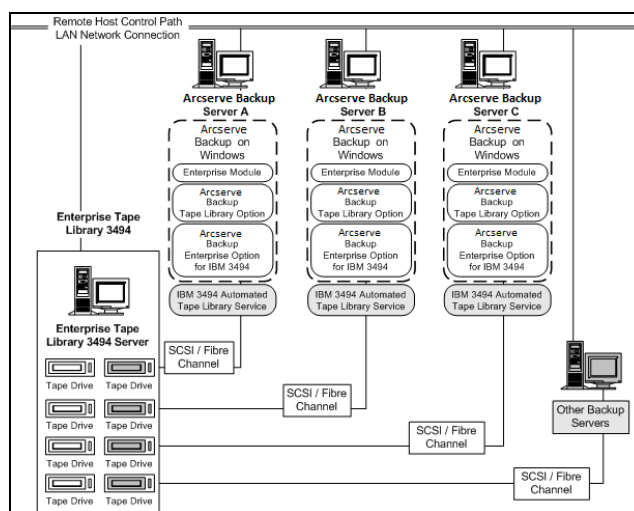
Remote Host Control Path
LAN Network Connection

Arcserve Backup Server A

Arcserve Backup on Windows

Enterprise Module

Arcserve Backup Tape Library Option

Arcserve Backup Enterprise Option for IBM 3494

IBM 3494 Automated Tape Library Service

Arcserve Backup Server B

Arcserve Backup on Windows

Enterprise Module

Arcserve Backup Tape Library Option

Arcserve Backup Enterprise Option for IBM 3494

IBM 3494 Automated Tape Library Service

Arcserve Backup Server C

Arcserve Backup on Windows

Enterprise Module

Arcserve Backup Tape Library Option

Arcserve Backup Enterprise Option for IBM 3494

IBM 3494 Automated Tape Library Service

Enterprise Tape Library 3494

Enterprise Tape Library 3494 Server

Tape Drive
Tape Drive
Tape Drive
Tape Drive
Tape Drive
Tape Drive
Tape Drive
Tape Drive

SCSI / Fibre Channel

SCSI / Fibre Channel

SCSI / Fibre Channel

Other Backup Servers

SCSI / Fibre Channel